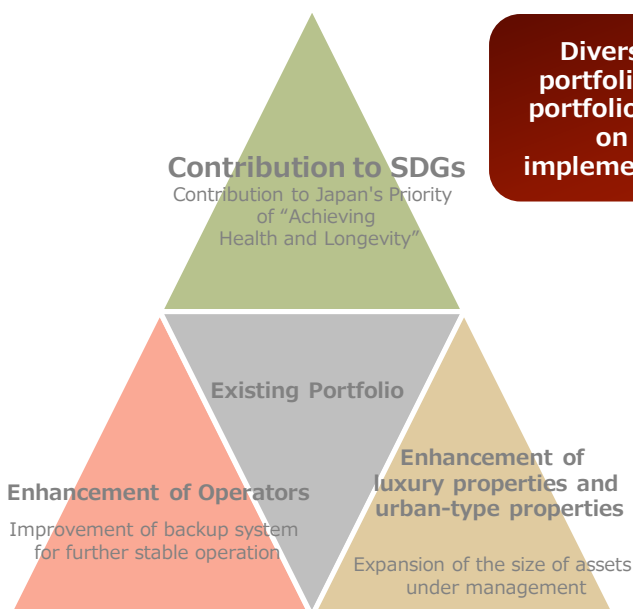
Divers
portfoli
portfolio
on
impleme

Contribution to SDGs
Contribution to Japan's Priority of "Achieving Health and Longevity"

Existing Portfolio

Enhancement of Operators
Improvement of backup system for further stable operation

Enhancement of luxury properties and urban-type properties
Expansion of the size of assets under management